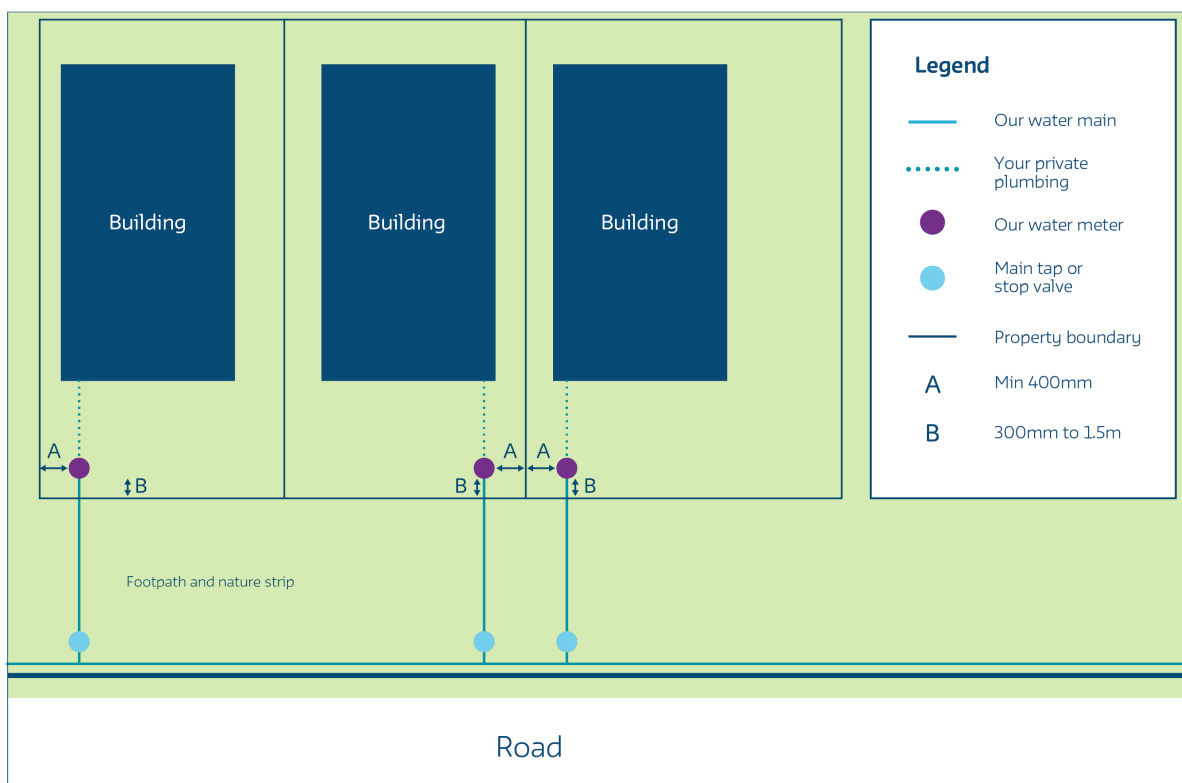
Building

Building

Building

A

B

B

A

A

B

Footpath and nature strip

Road

Legend

Our water main

Your private plumbing

Our water meter

Main tap or stop valve

Property boundary

A Min 400mm

B 300mm to 1.5m